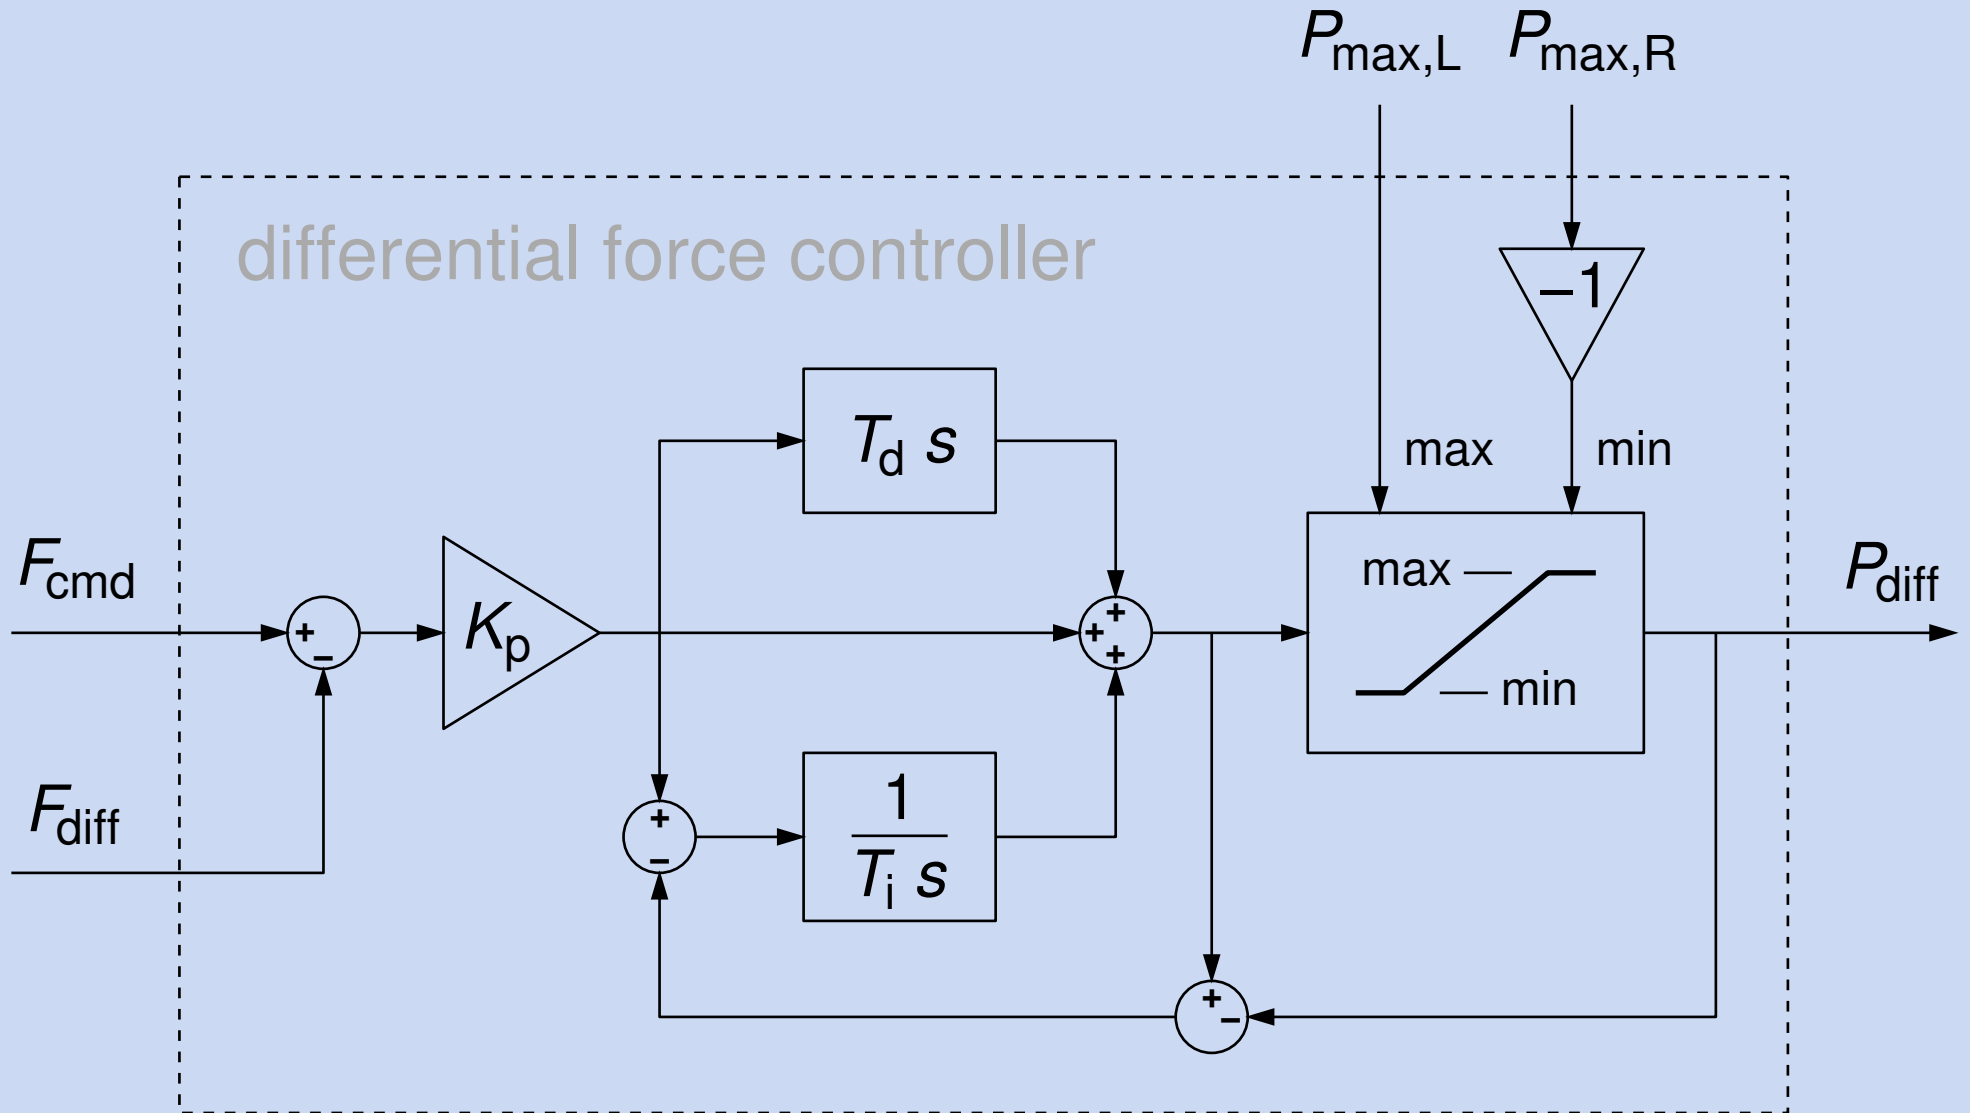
$P_{\text{max,L}}$ $P_{\text{max,R}}$

differential force controller

$-1$

max min

$T_{\text{d}}\ s$

$F_{\text{cmd}}$

+ –

$K_{\text{p}}$

+ + +

max

min

$P_{\text{diff}}$

$F_{\text{diff}}$

+ –

$\frac{1}{T_{\text{i}}\ s}$

+ –